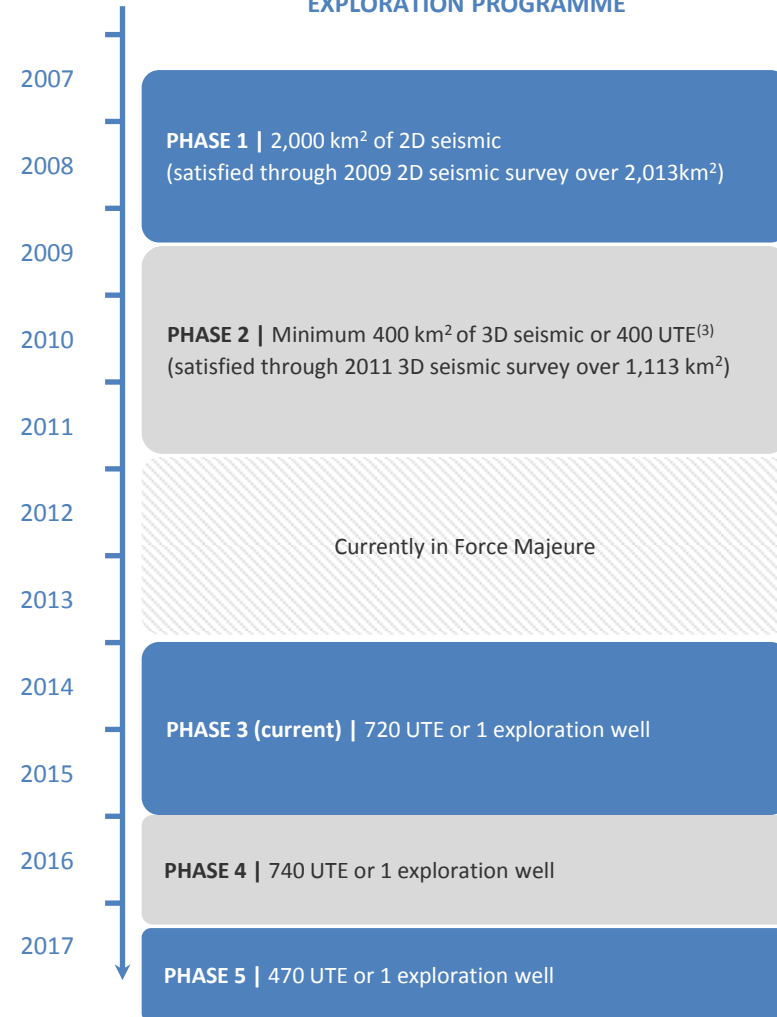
EXPLORATION PROGRAMME

2007

2008

2009

2010

2011

2012

2013

2014

2015

2016

2017

**PHASE 1 |** 2,000 km$^2$ of 2D seismic
(satisfied through 2009 2D seismic survey over 2,013km$^2$)

**PHASE 2 |** Minimum 400 km$^2$ of 3D seismic or 400 UTE$^{(3)}$
(satisfied through 2011 3D seismic survey over 1,113 km$^2$)

Currently in Force Majeure

**PHASE 3 (current) |** 720 UTE or 1 exploration well

**PHASE 4 |** 740 UTE or 1 exploration well

**PHASE 5 |** 470 UTE or 1 exploration well